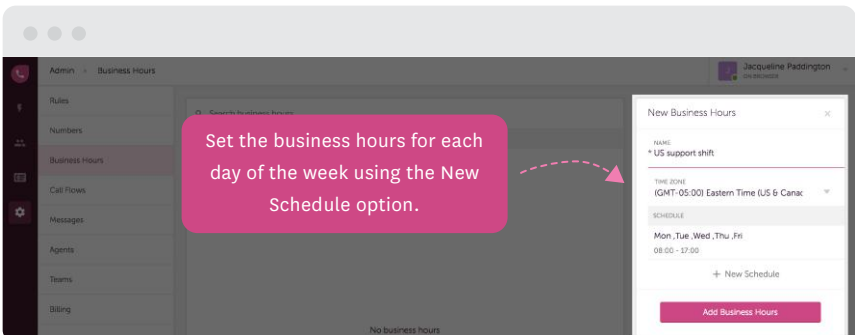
Admin > Business Hours

Jacqueline Paddington
ON BROWSER

Rules
Numbers
Business Hours
Call Flows
Messages
Agents
Teams
Billing

Search business hours

Set the business hours for each day of the week using the New Schedule option.

No business hours

New Business Hours
NAME
* US support shift
TIME ZONE
(GMT-05:00) Eastern Time (US & Canac
SCHEDULE
Mon ,Tue ,Wed ,Thu ,Fri
08:00 - 17:00
+ New Schedule
Add Business Hours